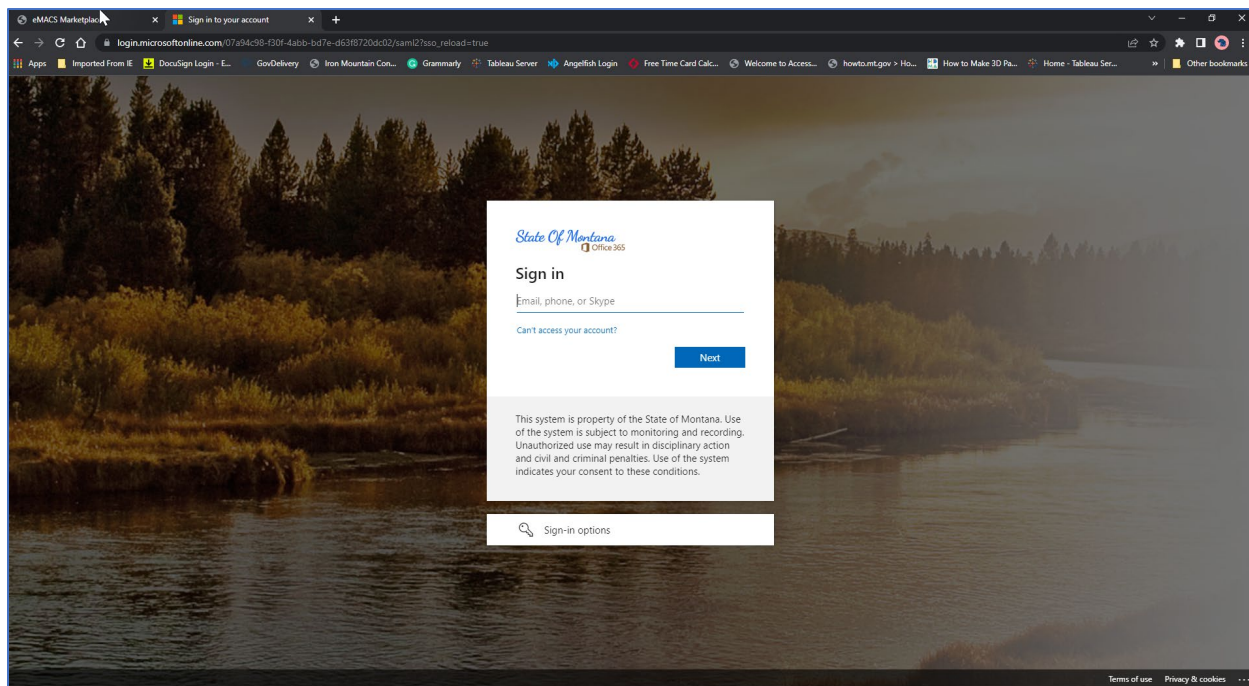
eMACS Marketplac ×
Sign in to your account ×
+

login.microsoftonline.com/07a94c98-f30f-4abb-bd7e-d63f8720dc02/saml2?sso_reload=true

Apps
Imported From IE
DocuSign Login - E...
GovDelivery
Iron Mountain Con...
Grammarly
Tableau Server
Angelfish Login
Free Time Card Calc...
Welcome to Access...
howto.mt.gov > Ho...
How to Make 3D Pa...
Home - Tableau Ser...
»
Other bookmarks

State Of Montana
Office 365

Sign in

Email, phone, or Skype

Can't access your account?

Next

This system is property of the State of Montana. Use of the system is subject to monitoring and recording. Unauthorized use may result in disciplinary action and civil and criminal penalties. Use of the system indicates your consent to these conditions.

Sign-in options

Terms of use
Privacy & cookies
...